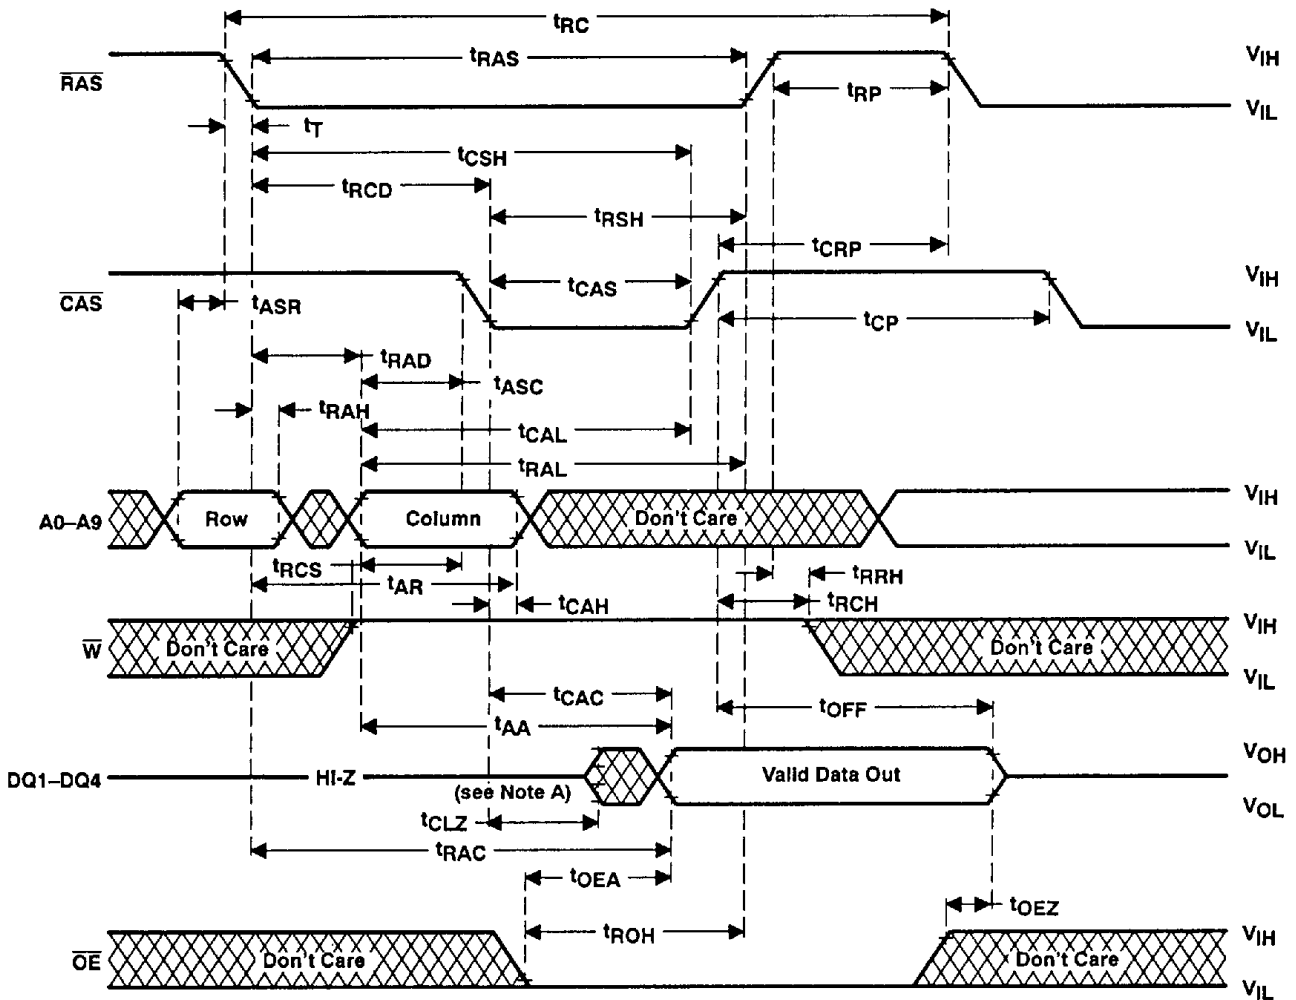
$t_{RC}$

$t_{RAS}$

$\overline{RAS}$

$V_{IH}$

$t_{RP}$

$V_{IL}$

$t_T$

$t_{CSH}$

$t_{RCD}$

$t_{RSH}$

$t_{CRP}$

$V_{IH}$

$t_{CAS}$

$\overline{CAS}$

$t_{ASR}$

$t_{CP}$

$V_{IL}$

$t_{RAD}$

$t_{ASC}$

$t_{RAH}$

$t_{CAL}$

$t_{RAL}$

$V_{IH}$

A0–A9

Row

Column

Don't Care

$V_{IL}$

$t_{RCS}$

$t_{AR}$

$t_{RRH}$

$t_{CAH}$

$t_{RCH}$

$V_{IH}$

$\overline{W}$

Don't Care

Don't Care

$V_{IL}$

$t_{CAC}$

$t_{OFF}$

$t_{AA}$

$V_{OH}$

DQ1–DQ4

HI-Z

Valid Data Out

(see Note A)

$V_{OL}$

$t_{CLZ}$

$t_{RAC}$

$t_{OEA}$

$t_{OEZ}$

$t_{ROH}$

$V_{IH}$

$\overline{OE}$

Don't Care

Don't Care

$V_{IL}$